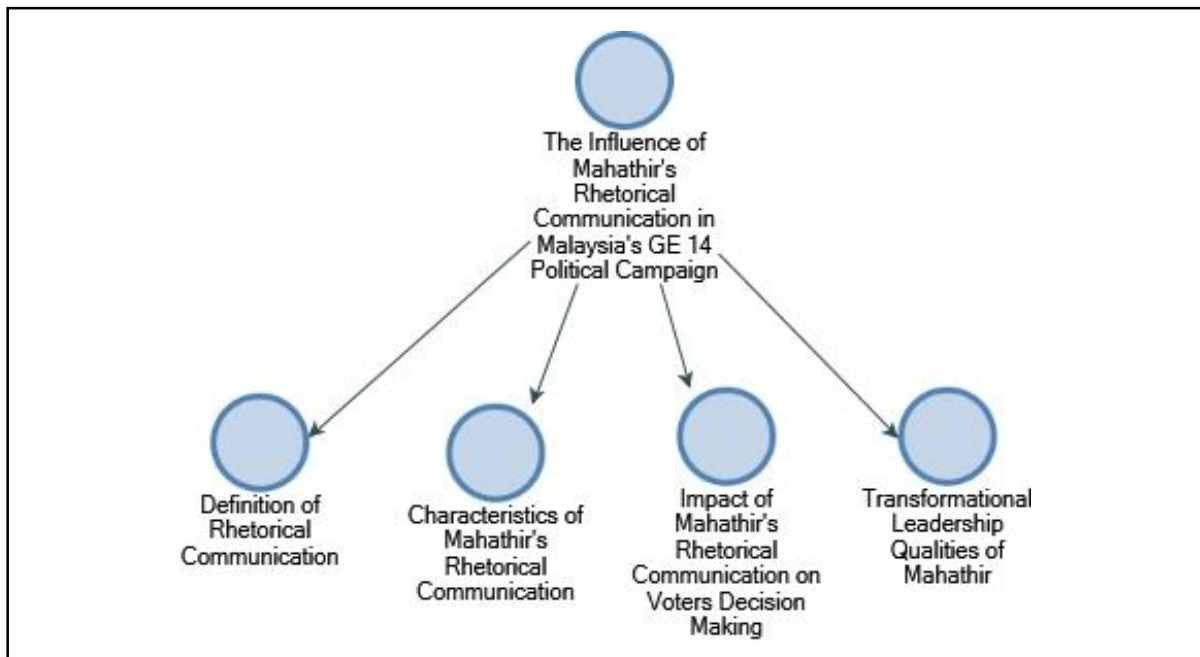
The Influence of Mahathir's Rhetorical Communication in Malaysia's GE 14 Political Campaign

Definition of Rhetorical Communication

Characteristics of Mahathir's Rhetorical Communication

Impact of Mahathir's Rhetorical Communication on Voters Decision Making

Transformational Leadership Qualities of Mahathir